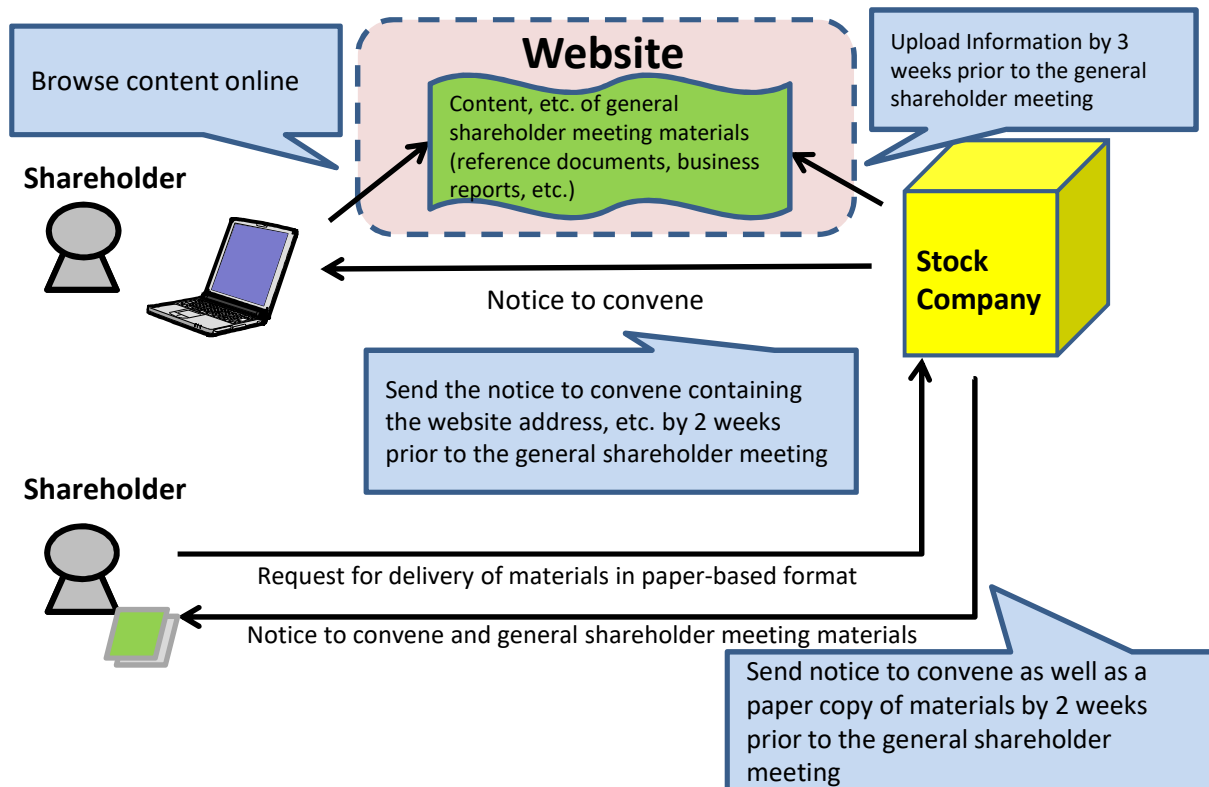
Browse content online

Website

Content, etc. of general shareholder meeting materials (reference documents, business reports, etc.)

Upload Information by 3 weeks prior to the general shareholder meeting

Shareholder

Stock Company

Notice to convene

Send the notice to convene containing the website address, etc. by 2 weeks prior to the general shareholder meeting

Shareholder

Request for delivery of materials in paper-based format

Notice to convene and general shareholder meeting materials

Send notice to convene as well as a paper copy of materials by 2 weeks prior to the general shareholder meeting